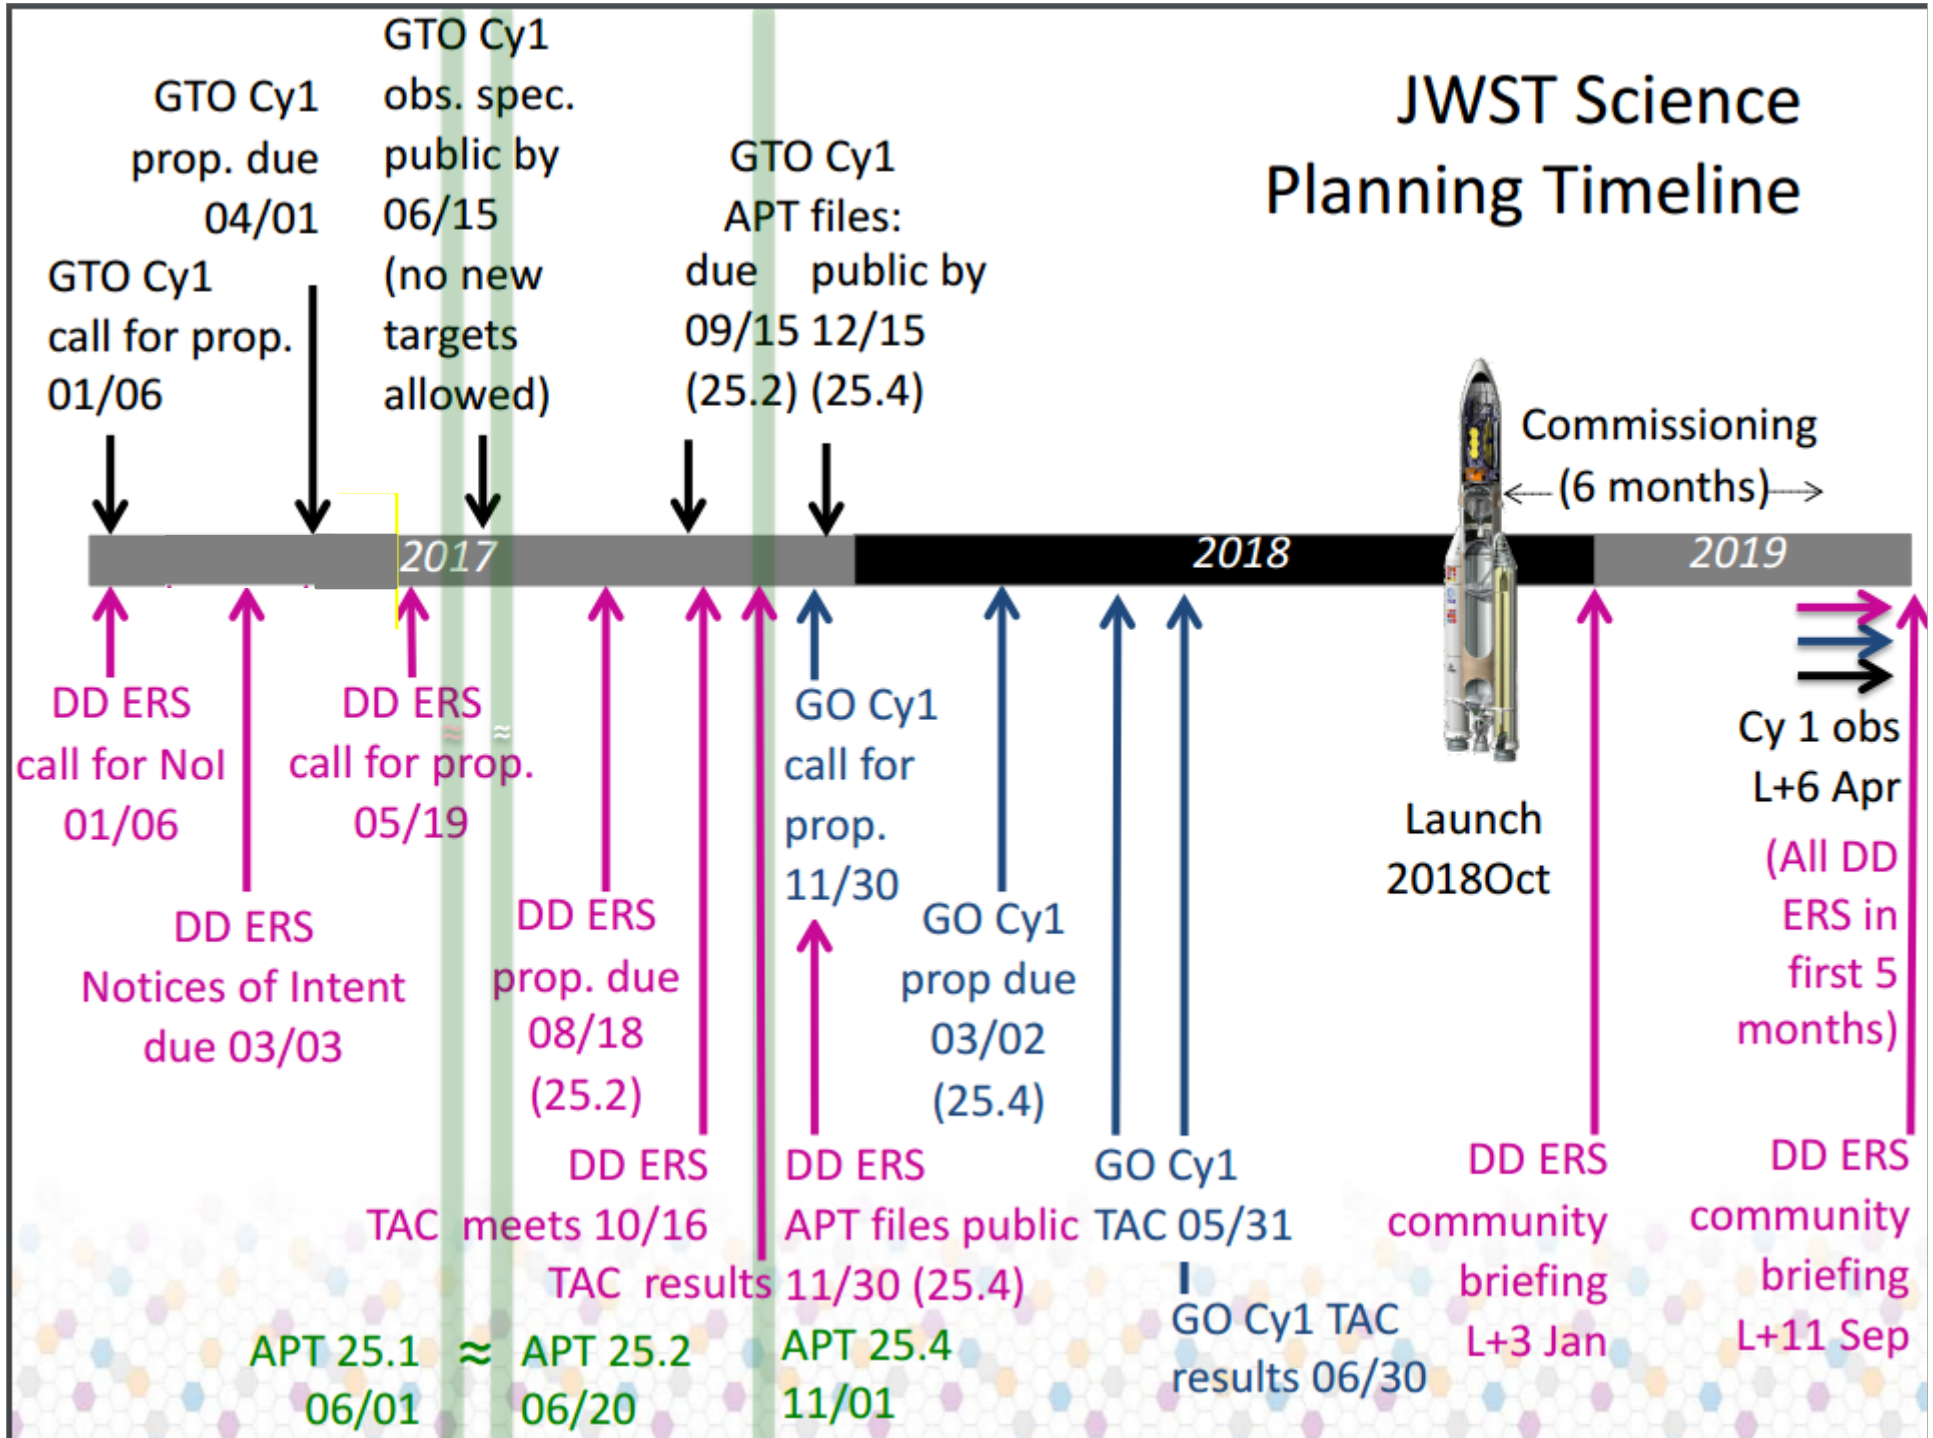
JWST Science Planning Timeline

GTO Cy1 call for prop. 01/06

GTO Cy1 prop. due 04/01

GTO Cy1 obs. spec. public by 06/15 (no new targets allowed)

GTO Cy1 APT files: due 09/15 (25.2) public by 12/15 (25.4)

Commissioning (6 months)

2017

2018

2019

DD ERS call for NoI 01/06

DD ERS Notices of Intent due 03/03

DD ERS call for prop. 05/19

DD ERS prop. due 08/18 (25.2)

DD ERS TAC meets 10/16

TAC results

GO Cy1 call for prop. 11/30

DD ERS APT files public 11/30 (25.4)

GO Cy1 prop due 03/02 (25.4)

GO Cy1 TAC 05/31

GO Cy1 TAC results 06/30

Launch 2018Oct

DD ERS community briefing L+3 Jan

Cy 1 obs L+6 Apr

(All DD ERS in first 5 months)

DD ERS community briefing L+11 Sep

APT 25.1 06/01 ≈ APT 25.2 06/20

APT 25.4 11/01